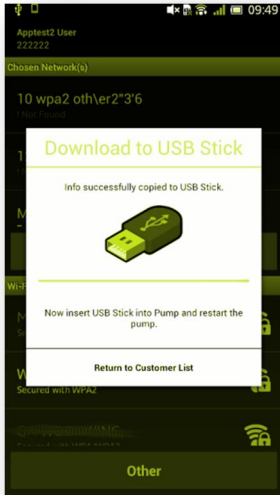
09:49
Apptest2 User
222222
Chosen Network(s)
10 wpa2 oth\er2"3'6
! Not Found
1
M
Wi-F
M
W
Secured with WPA2
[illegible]
Download to USB Stick
Info successfully copied to USB Stick.
Now insert USB Stick into Pump and restart the pump.
Return to Customer List
Other